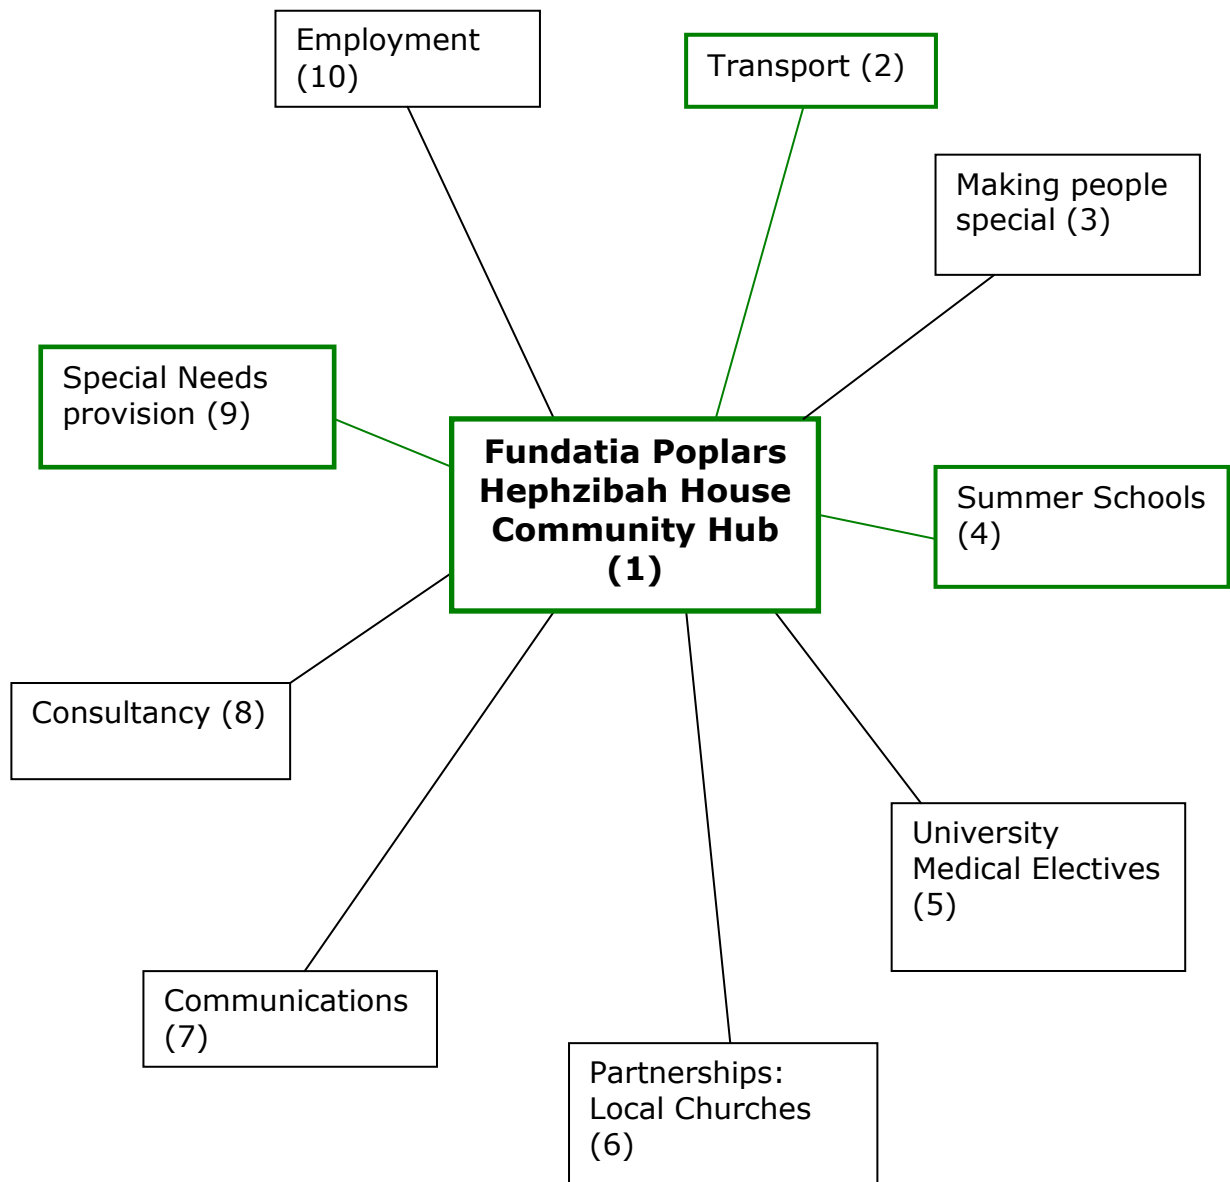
Employment (10)

Transport (2)

Making people special (3)

Special Needs provision (9)

**Fundatia Poplars Hephzibah House Community Hub (1)**

Summer Schools (4)

Consultancy (8)

University Medical Electives (5)

Communications (7)

Partnerships: Local Churches (6)